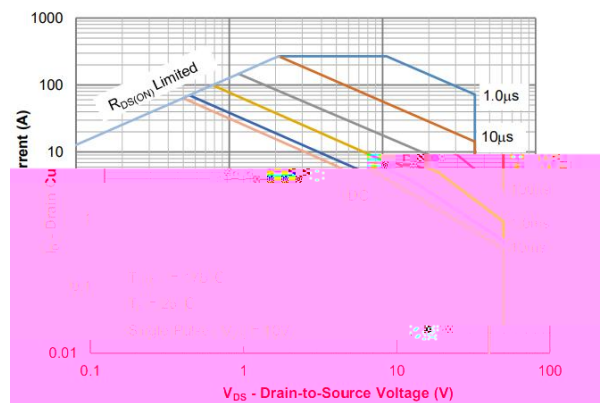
1000

100

10

1

0.1

0.01

0.1

1

10

100

$R_{DS(ON)}$ Limited

1.0µs

10µs

100µs

1ms

10ms

DC

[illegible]rrent (A)

$I_D$ - Drain Cu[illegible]

$T_{J}$ = 150°C

$T_C$ = 25°C

Single Pulse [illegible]

$V_{DS}$ - Drain-to-Source Voltage (V)